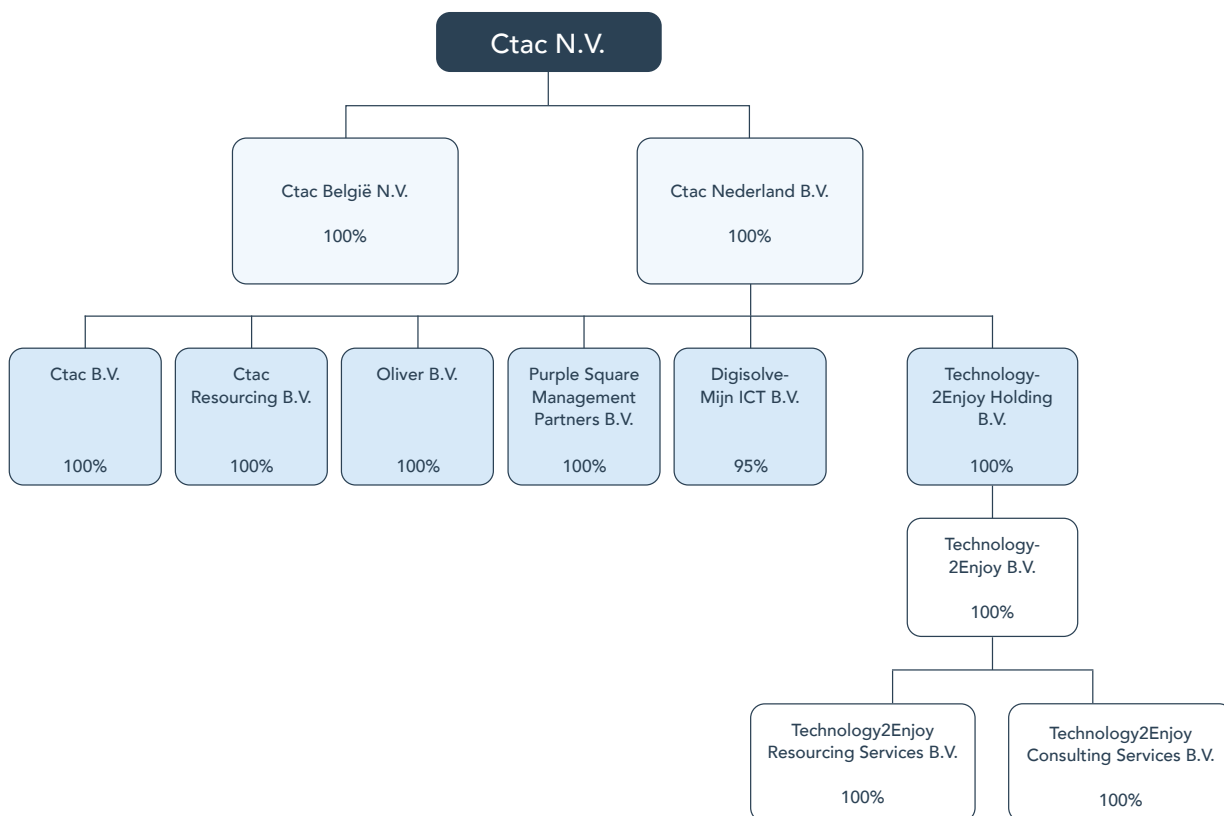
Ctac N.V.

Ctac België N.V.

100%

Ctac Nederland B.V.

100%

Ctac B.V.

100%

Ctac Resourcing B.V.

100%

Oliver B.V.

100%

Purple Square Management Partners B.V.

100%

Digisolve-Mijn ICT B.V.

95%

Technology-2Enjoy Holding B.V.

100%

Technology-2Enjoy B.V.

100%

Technology2Enjoy Resourcing Services B.V.

100%

Technology2Enjoy Consulting Services B.V.

100%